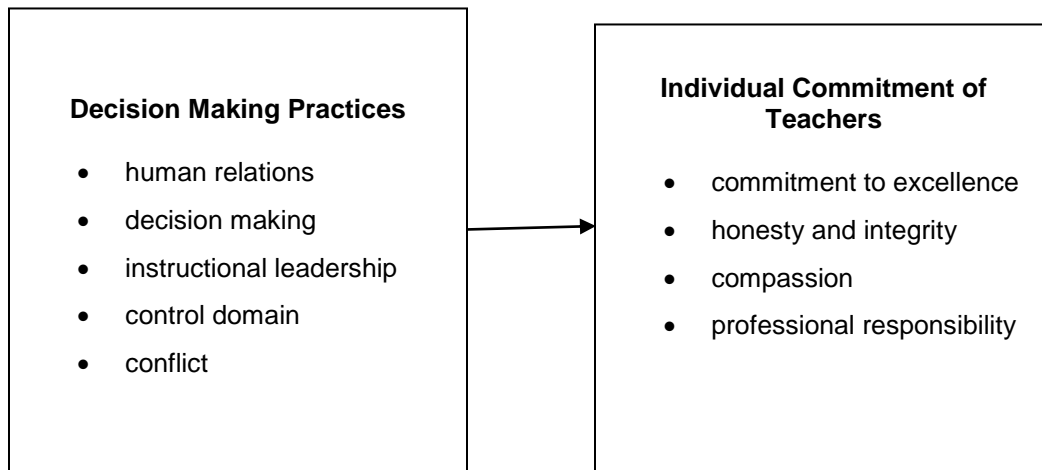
**Decision Making Practices**

- human relations
- decision making
- instructional leadership
- control domain
- conflict

**Individual Commitment of Teachers**

- commitment to excellence
- honesty and integrity
- compassion
- professional responsibility